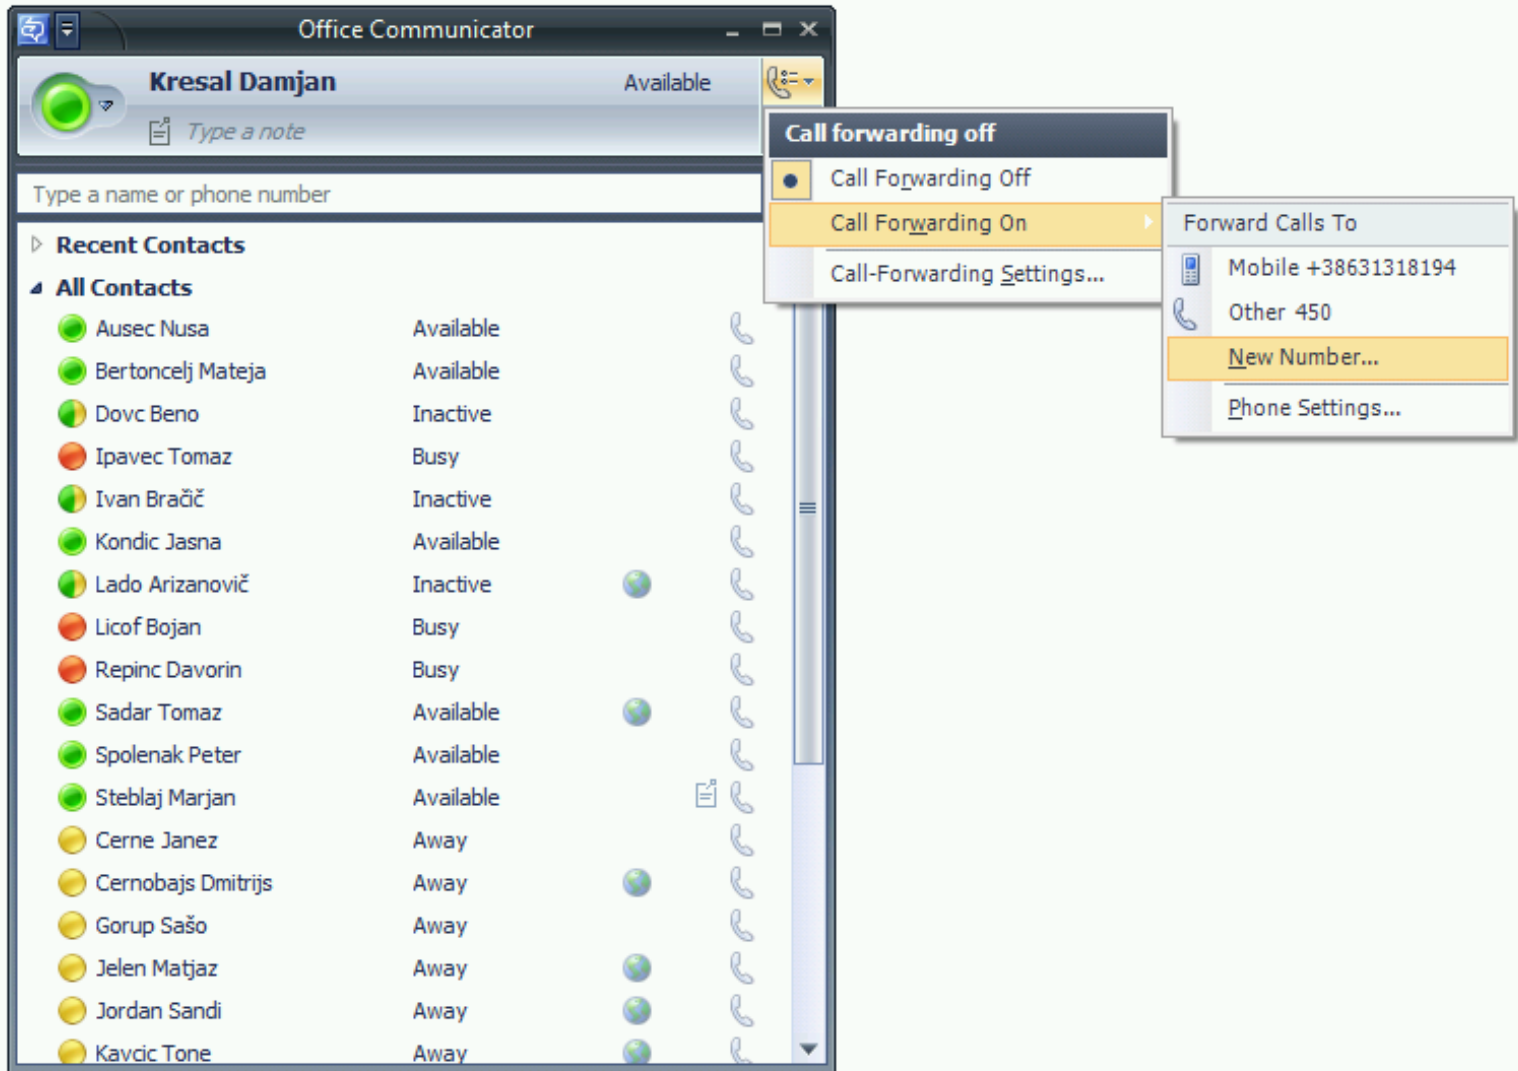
Office Communicator

Kresal Damjan
Available
Type a note

Call forwarding off
Call Forwarding Off
Call Forwarding On
Call-Forwarding Settings...

Forward Calls To
Mobile +38631318194
Other 450
New Number...
Phone Settings...

Type a name or phone number

Recent Contacts
All Contacts

| | |
|---|---|
| Ausec Nusa | Available |
| Bertoncelj Mateja | Available |
| Dovc Beno | Inactive |
| Ipavec Tomaz | Busy |
| Ivan Bračič | Inactive |
| Kondic Jasna | Available |
| Lado Arizanovič | Inactive |
| Licof Bojan | Busy |
| Repinc Davorin | Busy |
| Sadar Tomaz | Available |
| Spolenak Peter | Available |
| Steblaj Marjan | Available |
| Cerne Janez | Away |
| Cernobajs Dmitrijs | Away |
| Gorup Sašo | Away |
| Jelen Matjaz | Away |
| Jordan Sandi | Away |
| Kavcic Tone | Away |